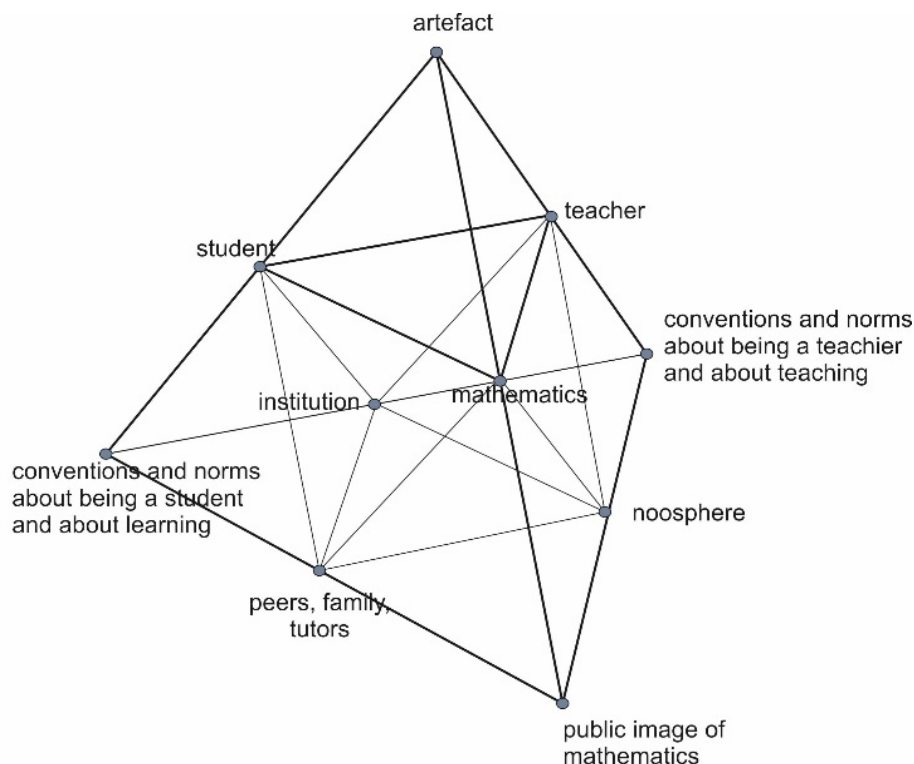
artefact

teacher

student

conventions and norms about being a teachier and about teaching

institution

mathematics

conventions and norms about being a student and about learning

noosphere

peers, family, tutors

public image of mathematics